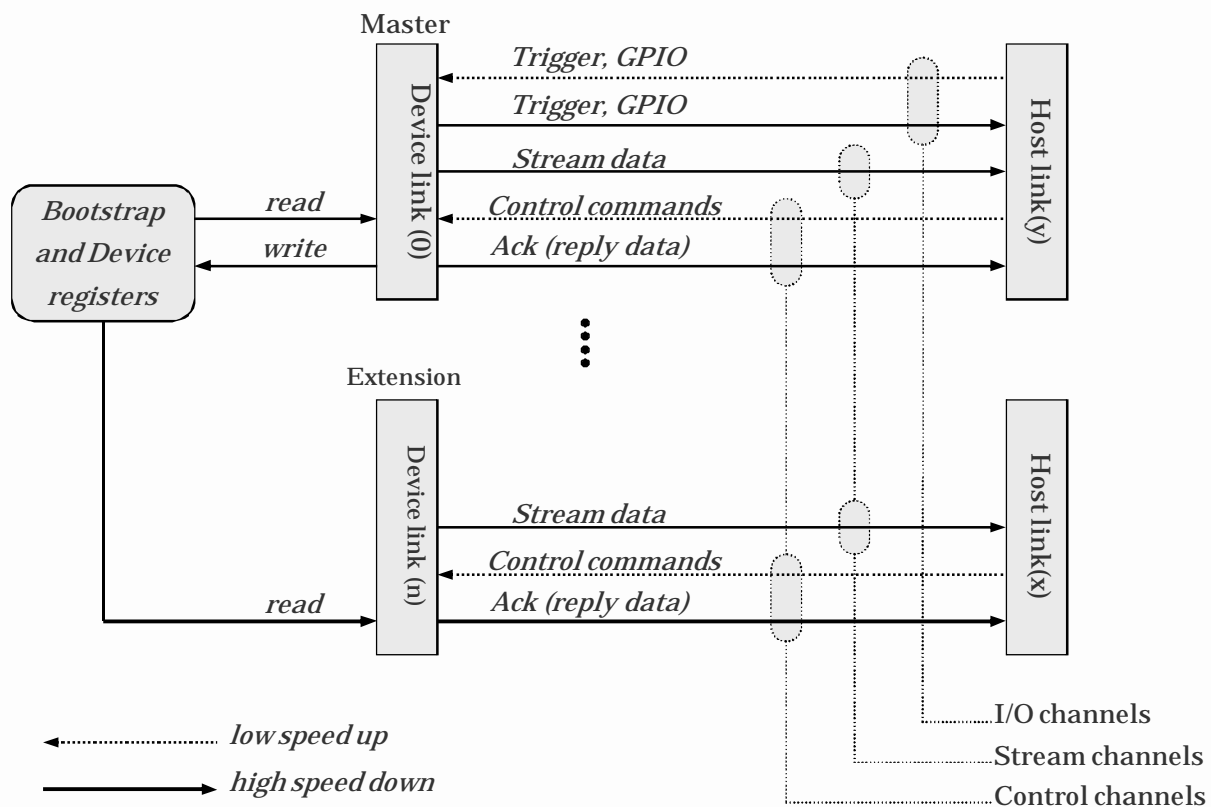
Master

Trigger, GPIO

Trigger, GPIO

Stream data

Control commands

Ack (reply data)

Device link (0)

Host link(y)

Bootstrap and Device registers

read

write

Extension

Device link (n)

Host link(x)

Stream data

Control commands

read

Ack (reply data)

I/O channels

Stream channels

Control channels

low speed up

high speed down